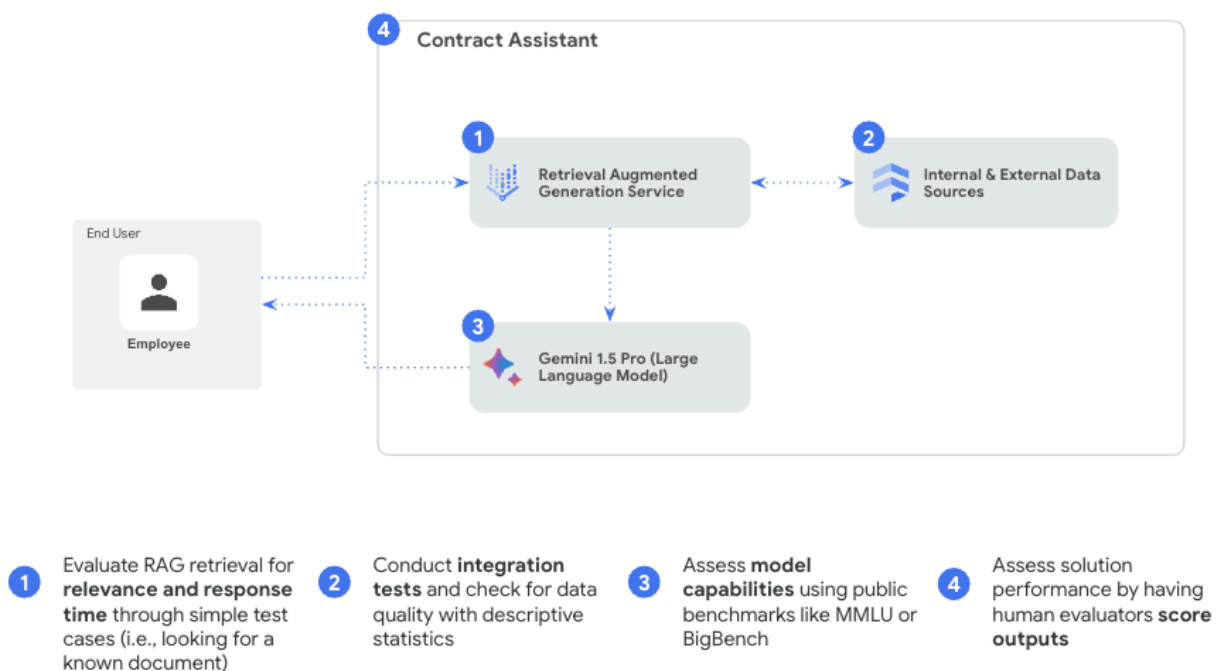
4 Contract Assistant

1 Retrieval Augmented Generation Service

2 Internal & External Data Sources

End User

Employee

3 Gemini 1.5 Pro (Large Language Model)

1 Evaluate RAG retrieval for **relevance and response time** through simple test cases (i.e., looking for a known document)

2 Conduct **integration tests** and check for data quality with descriptive statistics

3 Assess **model capabilities** using public benchmarks like MMLU or BigBench

4 Assess solution performance by having human evaluators **score outputs**